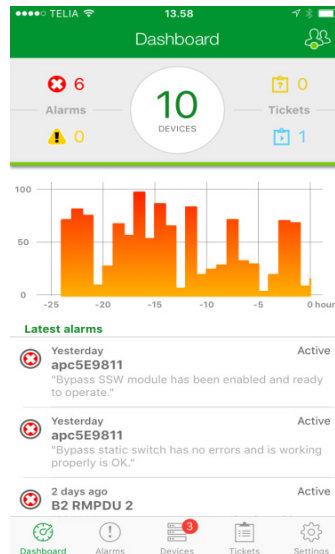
●●●●○ TELIA 13.58

Dashboard

6
Alarms
0

10
DEVICES

0
Tickets
1

100
50
0
-25 -20 -15 -10 -5 0 hour

Latest alarms

Yesterday
apc5E9811
"Bypass SSW module has been enabled and ready to operate."
Active

Yesterday
apc5E9811
"Bypass static switch has no errors and is working properly is OK."
Active

2 days ago
B2 RMPDU 2
Active

Dashboard Alarms 3 Devices Tickets Settings